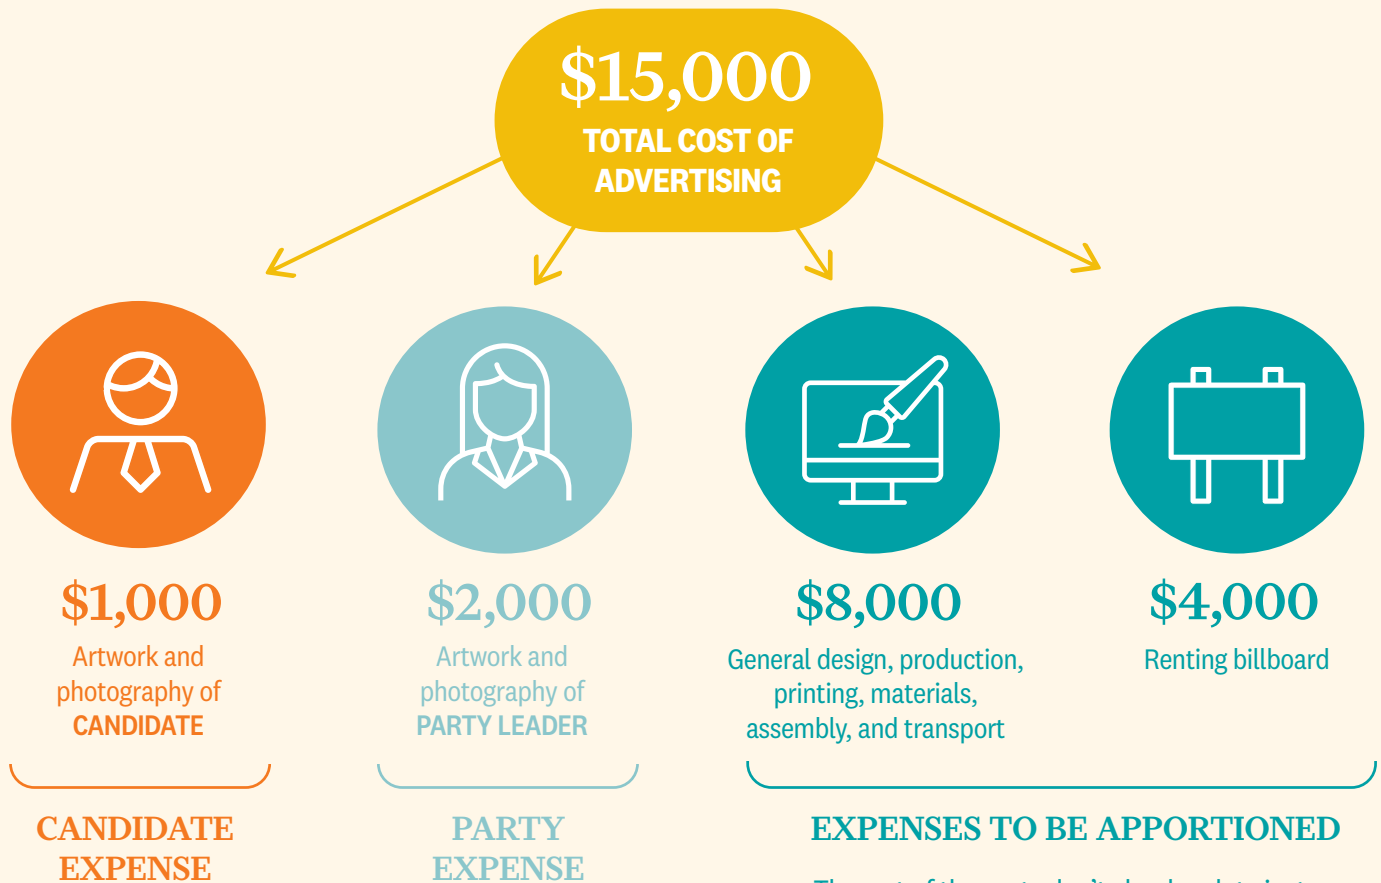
$15,000
TOTAL COST OF ADVERTISING

$1,000
Artwork and photography of CANDIDATE

$2,000
Artwork and photography of PARTY LEADER

$8,000
General design, production, printing, materials, assembly, and transport

$4,000
Renting billboard

CANDIDATE EXPENSE

PARTY EXPENSE

EXPENSES TO BE APPORTIONED

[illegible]